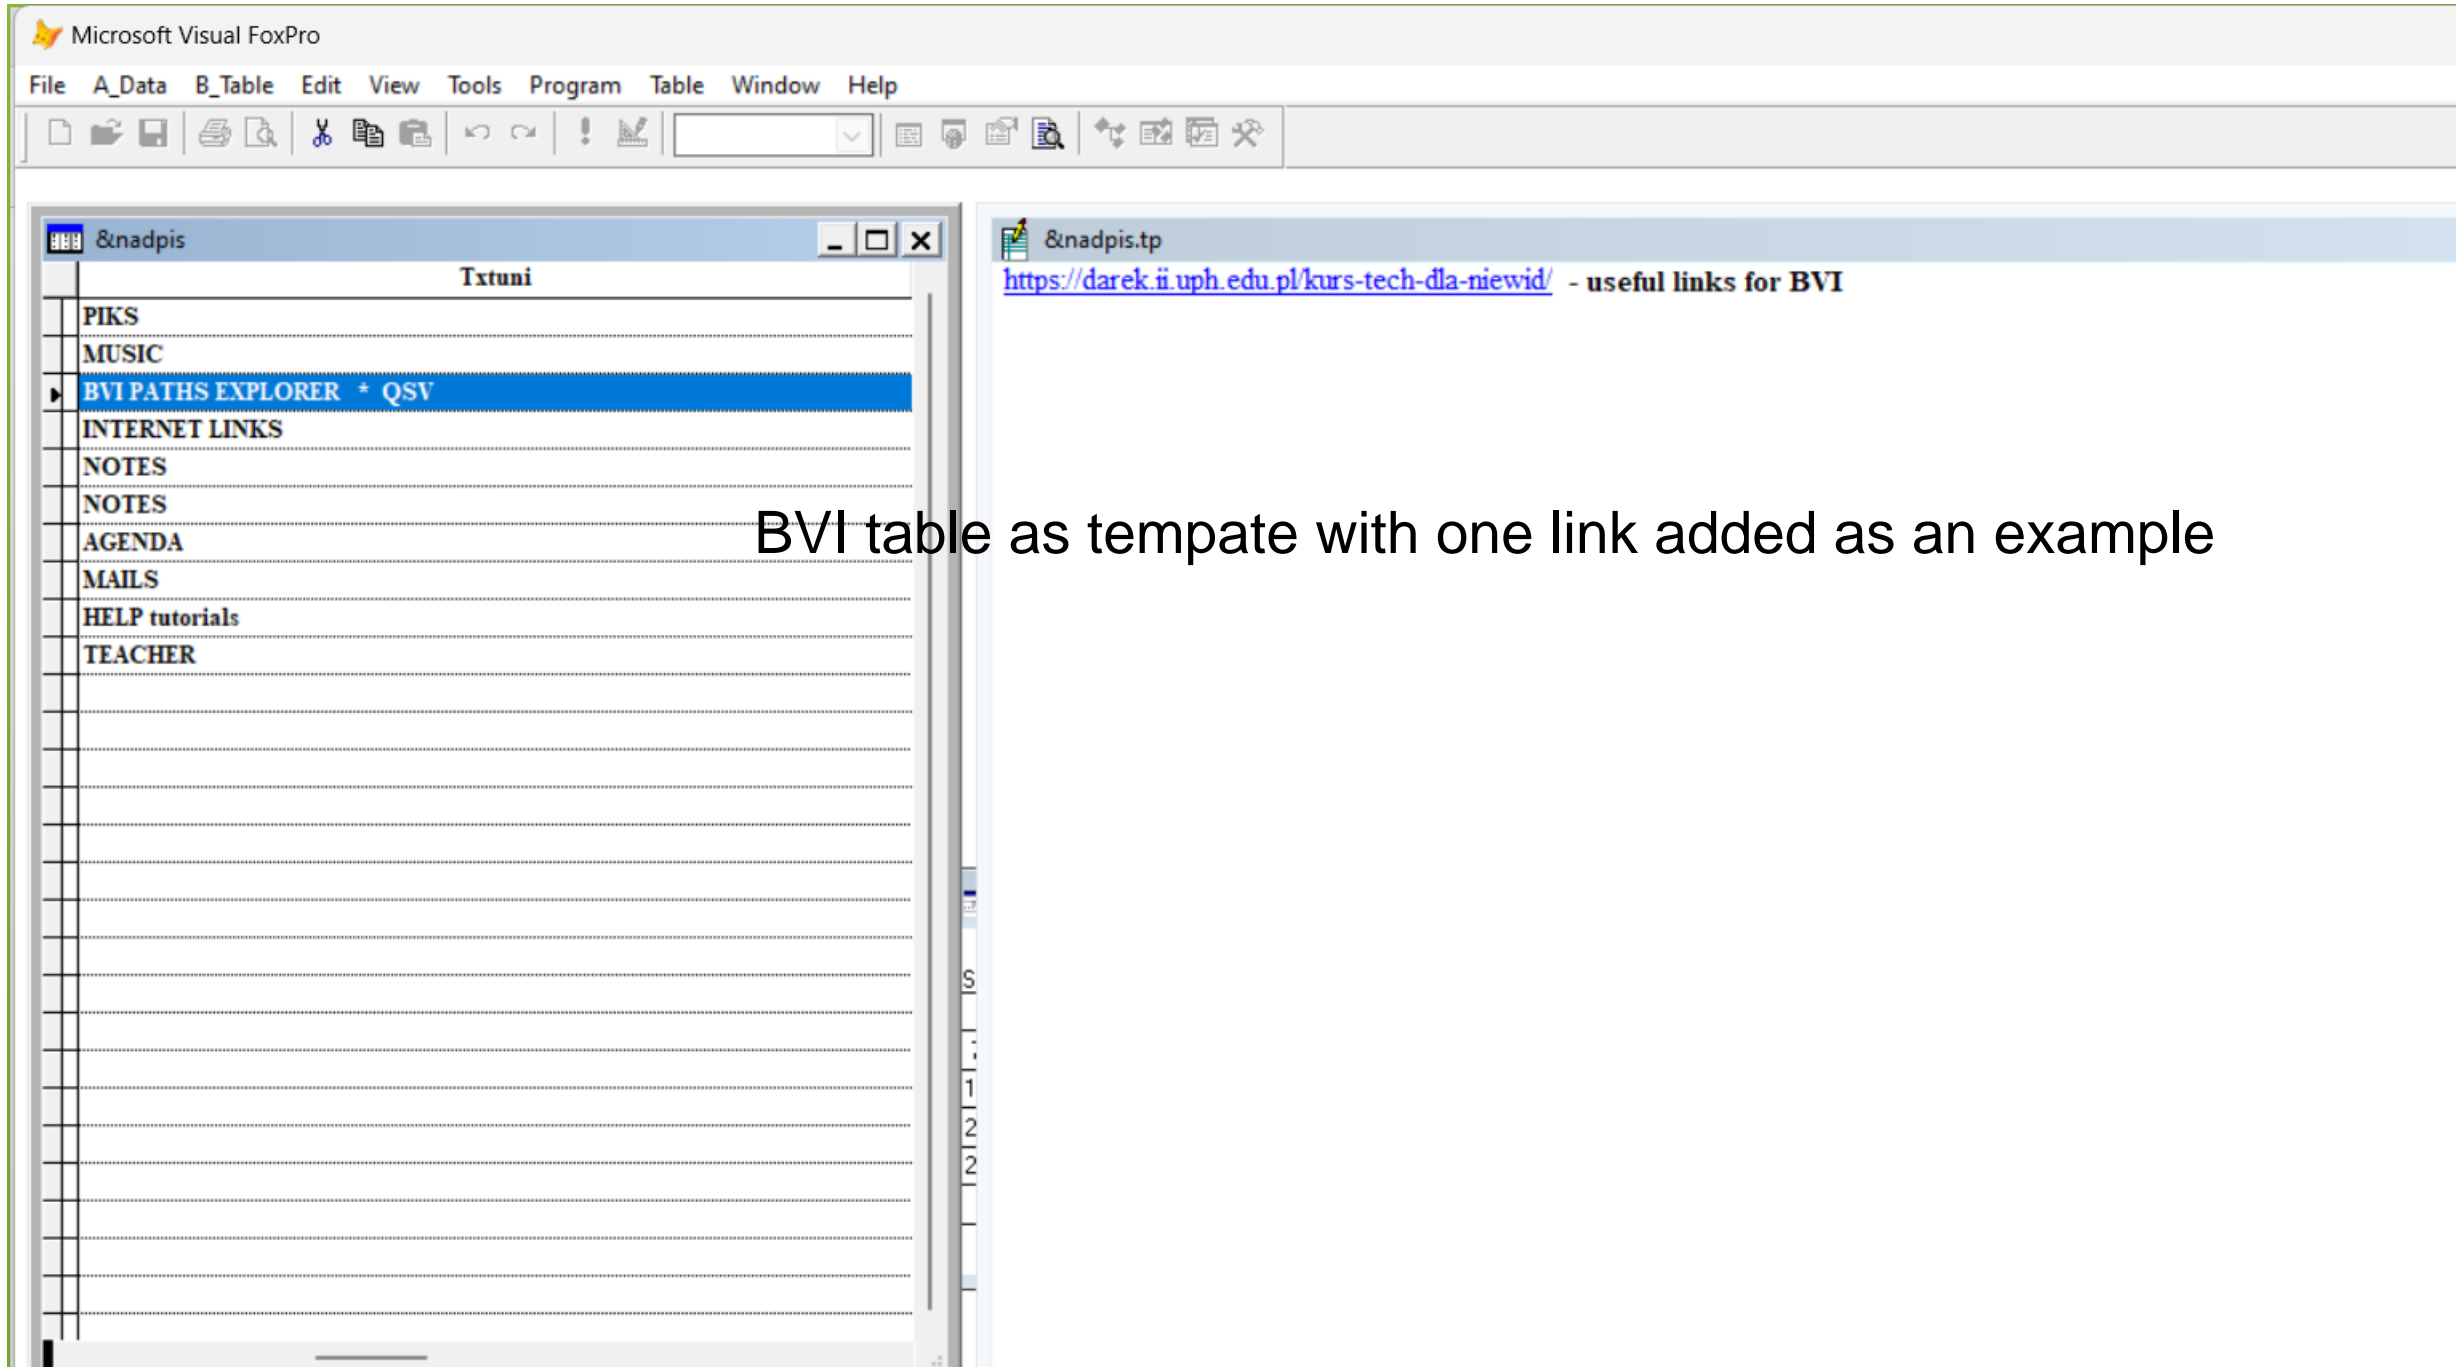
Microsoft Visual FoxPro

File A_Data B_Table Edit View Tools Program Table Window Help

&nadpis

Txtuni

PIKS
MUSIC
BVI PATHS EXPLORER * QSV
INTERNET LINKS
NOTES
NOTES
AGENDA
MAILS
HELP tutorials
TEACHER

&nadpis.tp

https://darek.ii.uph.edu.pl/kurs-tech-dla-niewid/ - useful links for BVI

BVI table as tempate with one link added as an example